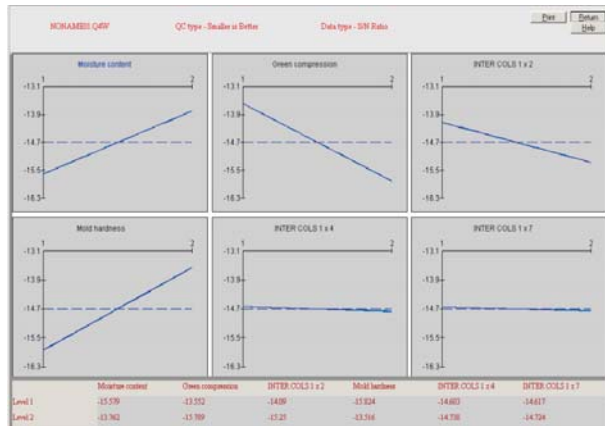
NONAMEII Q4W QC type - Smaller is Better Data type - S/N Ratio

Print Return Help

Moisture content
1 2
-13.1
-13.9
-14.7
-15.5
-16.3

Green compression
1 2
-13.1
-13.9
-14.7
-15.5
-16.3

INTER COLS 1 x 2
1 2
-13.1
-13.9
-14.7
-15.5
-16.3

Mold hardness
1 2
-13.1
-13.9
-14.7
-15.5
-16.3

INTER COLS 1 x 4
1 2
-13.1
-13.9
-14.7
-15.5
-16.3

INTER COLS 1 x 7
1 2
-13.1
-13.9
-14.7
-15.5
-16.3

| | Moisture content | Green compression | INTER COLS 1 x 2 | Mold hardness | INTER COLS 1 x 4 | INTER COLS 1 x 7 |
|---|---|---|---|---|---|---|
| Level 1 | -15.539 | -13.552 | -14.09 | -15.824 | -14.603 | -14.617 |
| Level 2 | -13.762 | -15.789 | -15.25 | -13.516 | -14.738 | -14.724 |